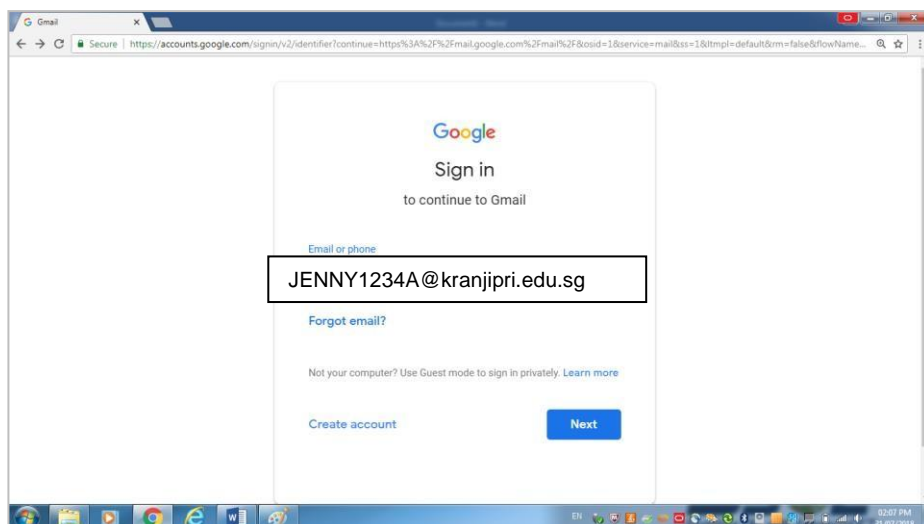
G Gmail ×

Secure | https://accounts.google.com/signin/v2/identifier?continue=https%3A%2F%2Fmail.google.com%2Fmail%2F&osid=1&service=mail&ss=1&ltmpl=default&rm=false&flowName...

Google

Sign in

to continue to Gmail

Email or phone

JENNY1234A@kranjipri.edu.sg

Forgot email?

Not your computer? Use Guest mode to sign in privately. Learn more

Create account

Next

EN

02:07 PM
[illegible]